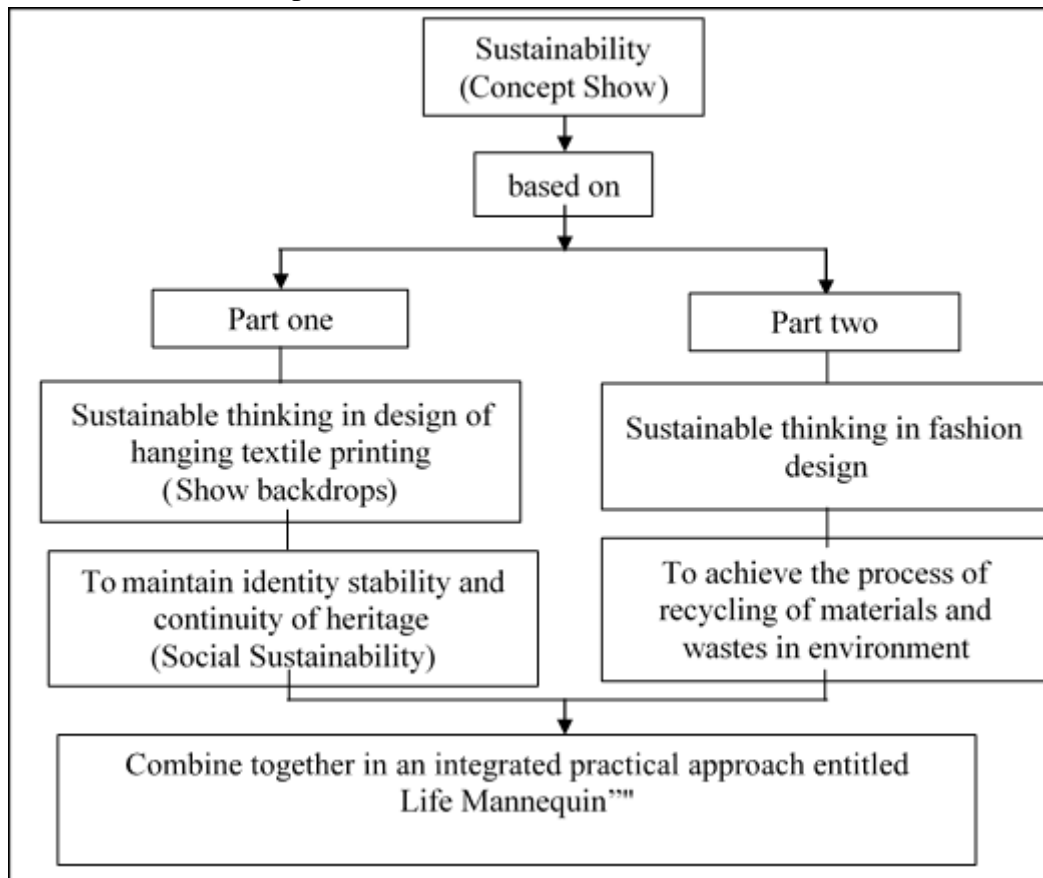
Sustainability
(Concept Show)

based on

Part one

Part two

Sustainable thinking in design of hanging textile printing
(Show backdrops)

Sustainable thinking in fashion design

To maintain identity stability and continuity of heritage
(Social Sustainability)

To achieve the process of recycling of materials and wastes in environment

Combine together in an integrated practical approach entitled Life Mannequin”"